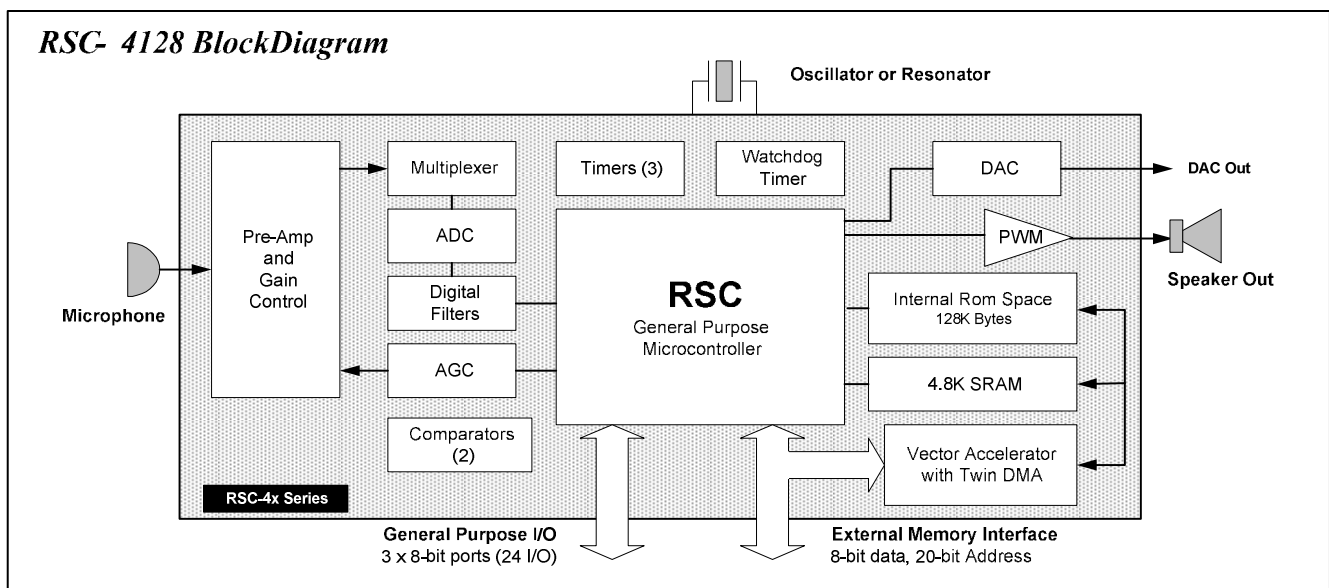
RSC- 4128 BlockDiagram

Oscillator or Resonator

Pre-Amp and Gain Control

Multiplexer

Timers (3)

Watchdog Timer

DAC

DAC Out

ADC

Digital Filters

AGC

Comparators (2)

RSC
General Purpose Microcontroller

PWM

Speaker Out

Microphone

Internal Rom Space
128K Bytes

4.8K SRAM

Vector Accelerator with Twin DMA

RSC-4x Series

General Purpose I/O
3 x 8-bit ports (24 I/O)

External Memory Interface
8-bit data, 20-bit Address